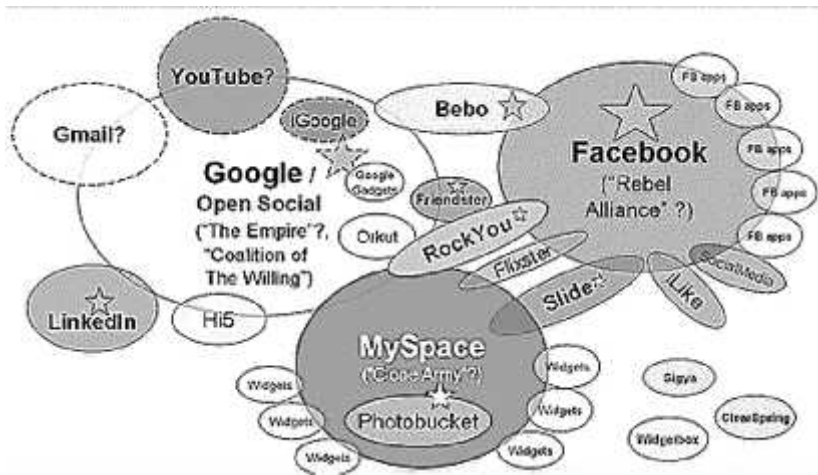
YouTube?

Gmail?

iGoogle

Google / Open Social ("The Empire"?, "Coalition of The Willing")

Google Gadgets

Orkut

LinkedIn

Hi5

Bebo

Friendster

RockYou

Flixster

Slide

Facebook ("Rebel Alliance" ?)

FB apps

FB apps

FB apps

FB apps

FB apps

SocialMedia

iLike

MySpace ("Clone Army"?)

Photobucket

Widgets

Widgets

Widgets

Widgets

Widgets

Widgets

Gigya

ClearSpring

Widgetbox